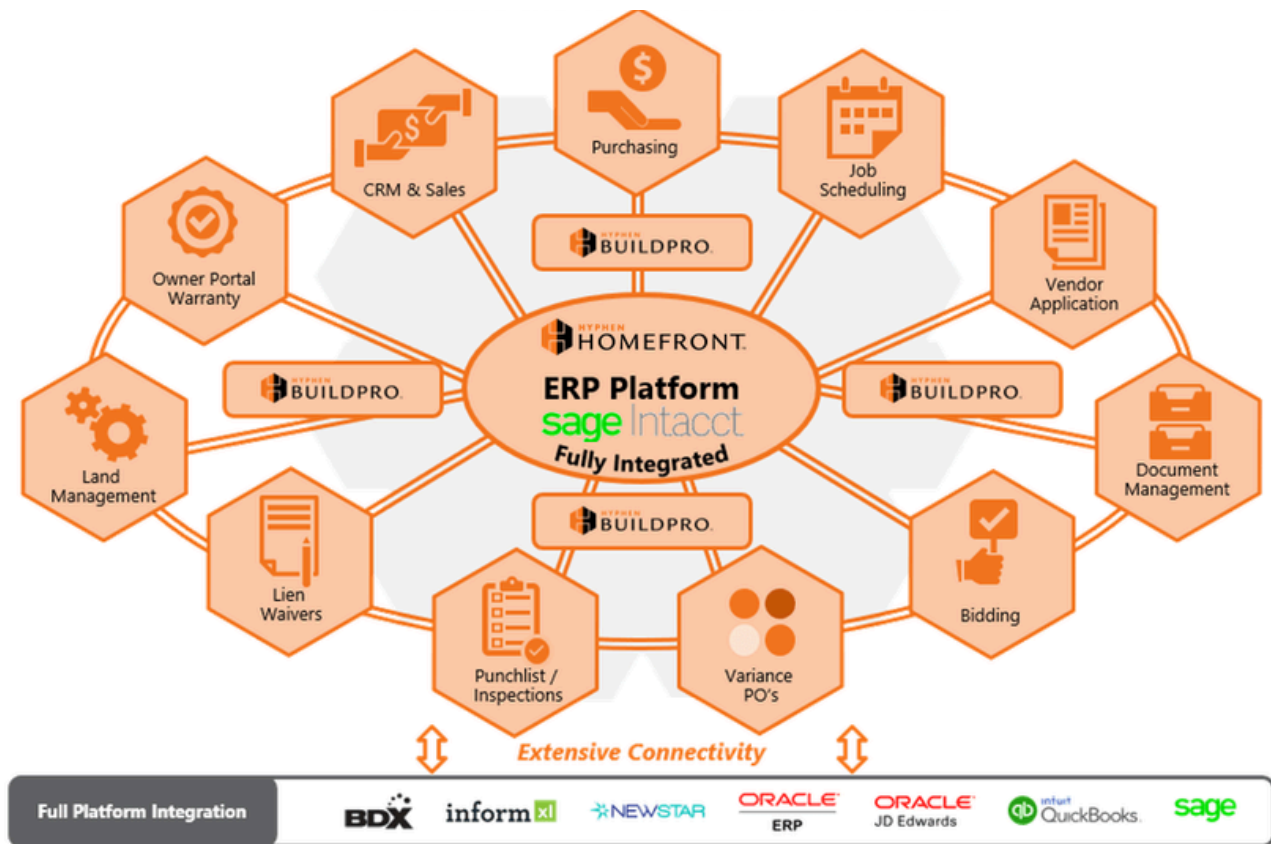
$
Purchasing

$
CRM & Sales

Job Scheduling

Owner Portal Warranty

HYPHEN BUILDPRO.

Vendor Application

HYPHEN HOMEFRONT.

ERP Platform
sage Intacct
Fully Integrated

HYPHEN BUILDPRO.

HYPHEN BUILDPRO.

Land Management

Document Management

HYPHEN BUILDPRO.

Lien Waivers

Bidding

Punchlist / Inspections

Variance PO's

Extensive Connectivity

Full Platform Integration

BDX

inform xl

NEWSTAR

ORACLE ERP

ORACLE JD Edwards

intuit QuickBooks.

sage